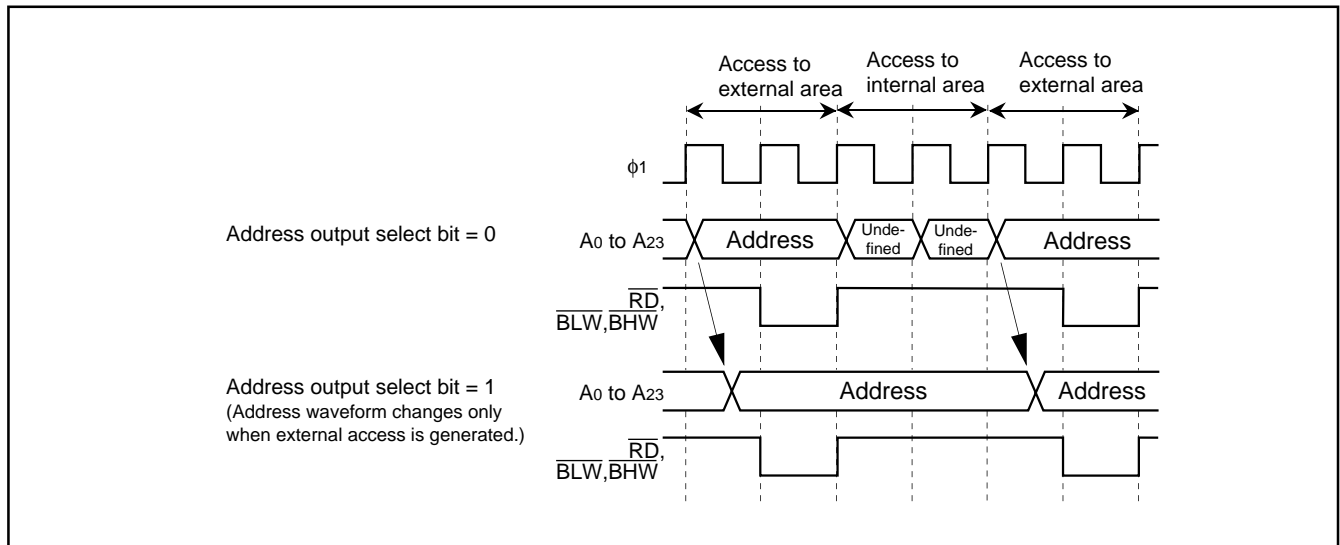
Access to external area

Access to internal area

Access to external area

$\phi1$

Address output select bit = 0

$A_0$ to $A_{23}$

Address

Undefined

Undefined

Address

$\overline{RD}$, $\overline{BLW}$, $\overline{BHW}$

Address output select bit = 1
(Address waveform changes only when external access is generated.)

$A_0$ to $A_{23}$

Address

Address

$\overline{RD}$, $\overline{BLW}$, $\overline{BHW}$